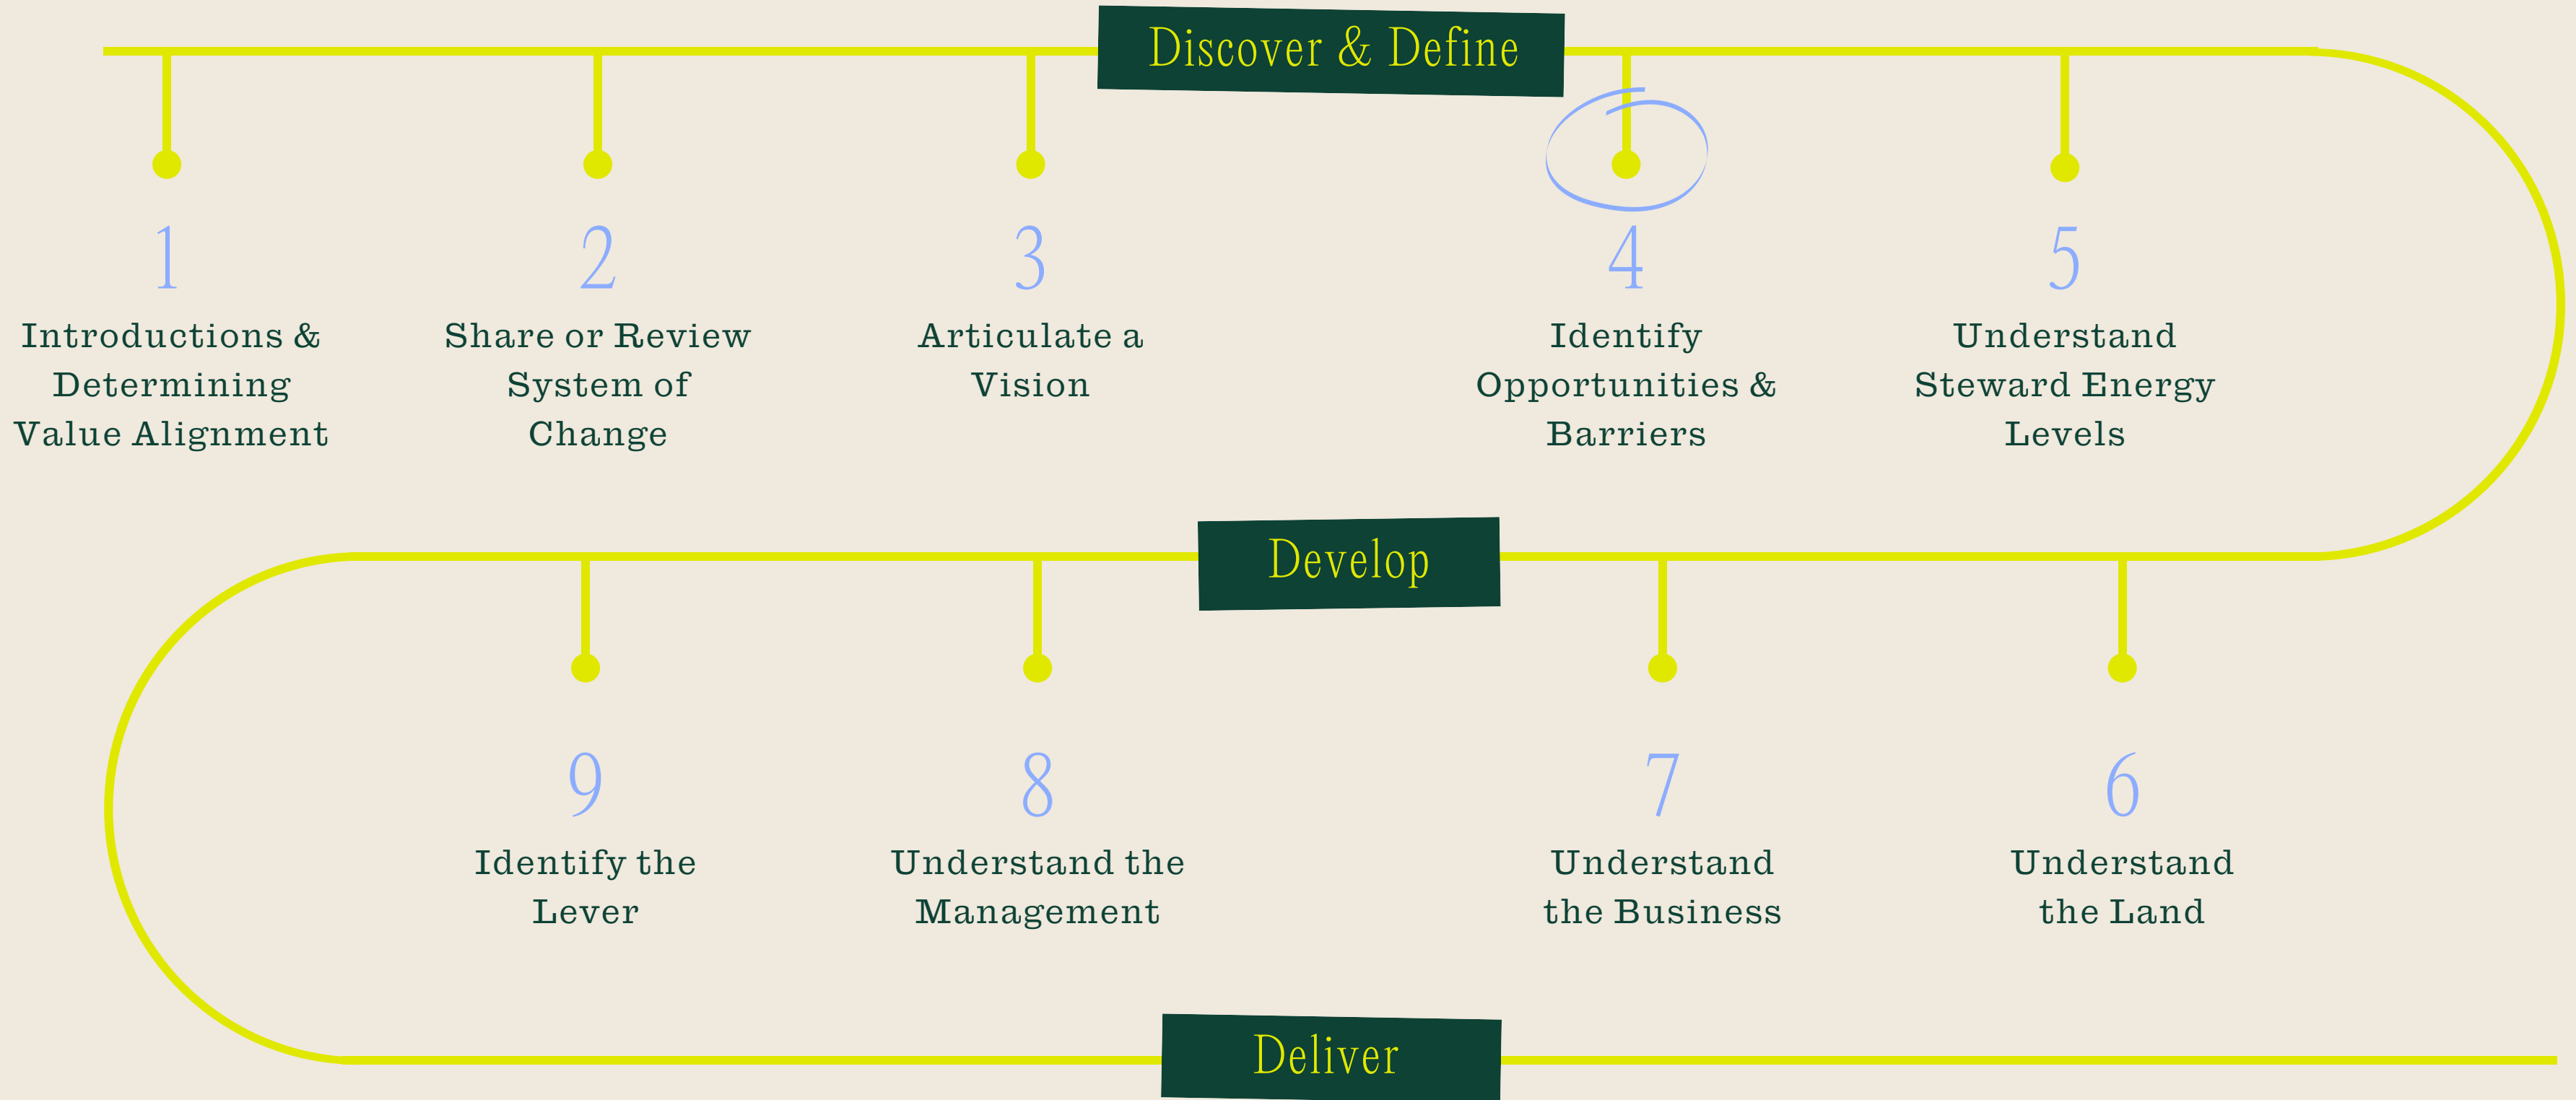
Discover & Define

1
Introductions & Determining Value Alignment

2
Share or Review System of Change

3
Articulate a Vision

4
Identify Opportunities & Barriers

5
Understand Steward Energy Levels

Develop

6
Understand the Land

7
Understand the Business

8
Understand the Management

9
Identify the Lever

Deliver